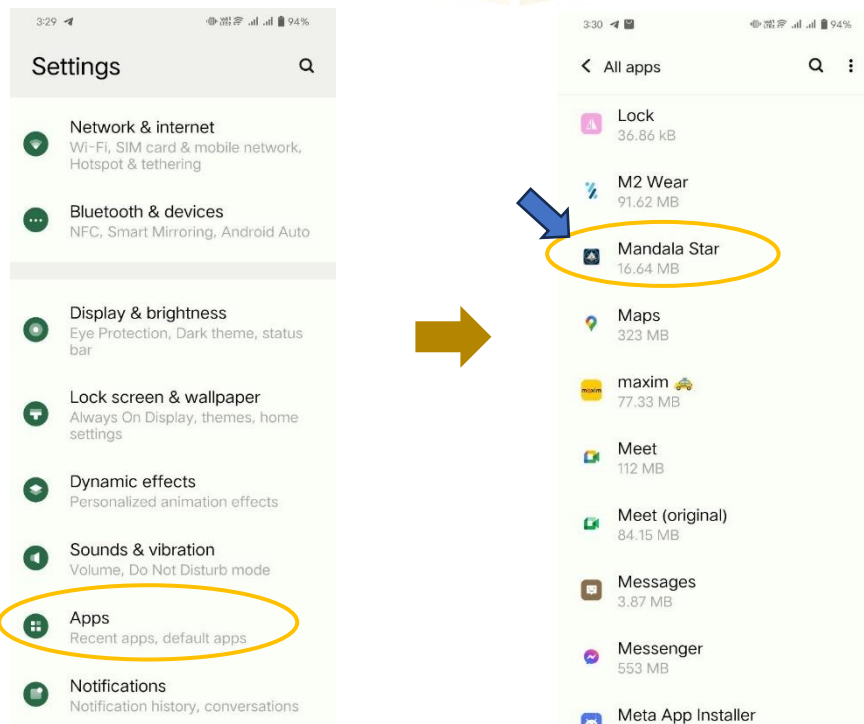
3:29 94%

Settings

Network & internet
Wi-Fi, SIM card & mobile network, Hotspot & tethering

Bluetooth & devices
NFC, Smart Mirroring, Android Auto

Display & brightness
Eye Protection, Dark theme, status bar

Lock screen & wallpaper
Always On Display, themes, home settings

Dynamic effects
Personalized animation effects

Sounds & vibration
Volume, Do Not Disturb mode

Apps
Recent apps, default apps

Notifications
Notification history, conversations

3:30 94%

All apps

Lock
36.86 kB

M2 Wear
91.62 MB

Mandala Star
16.64 MB

Maps
323 MB

maxim
77.33 MB

Meet
112 MB

Meet (original)
84.15 MB

Messages
3.87 MB

Messenger
553 MB

Meta App Installer